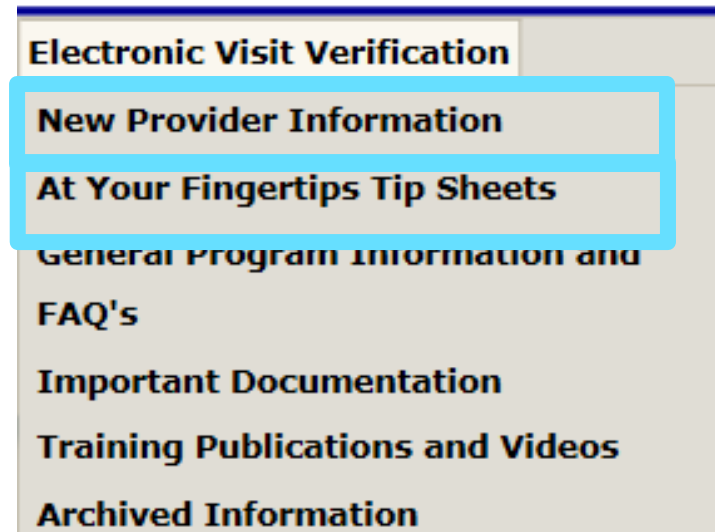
Electronic Visit Verification

New Provider Information

At Your Fingertips Tip Sheets

General Program Information and FAQ's

Important Documentation

Training Publications and Videos

Archived Information